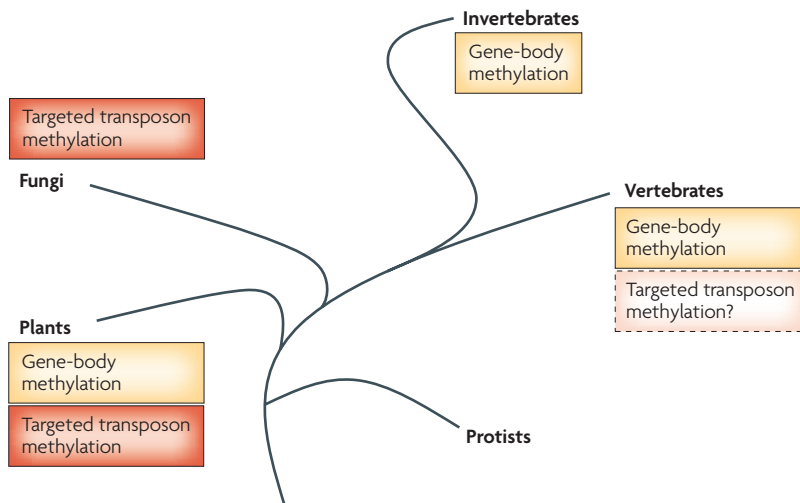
Invertebrates

Gene-body methylation

Targeted transposon methylation

Fungi

Vertebrates

Gene-body methylation

Targeted transposon methylation?

Plants

Gene-body methylation

Targeted transposon methylation

Protists